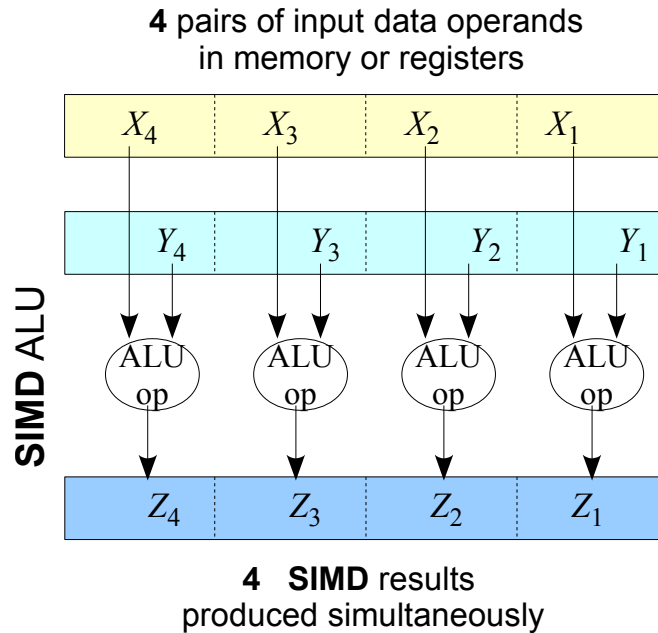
4 pairs of input data operands in memory or registers

$X_4$ $X_3$ $X_2$ $X_1$

$Y_4$ $Y_3$ $Y_2$ $Y_1$

SIMD ALU

ALU op
ALU op
ALU op
ALU op

$Z_4$ $Z_3$ $Z_2$ $Z_1$

4 SIMD results produced simultaneously